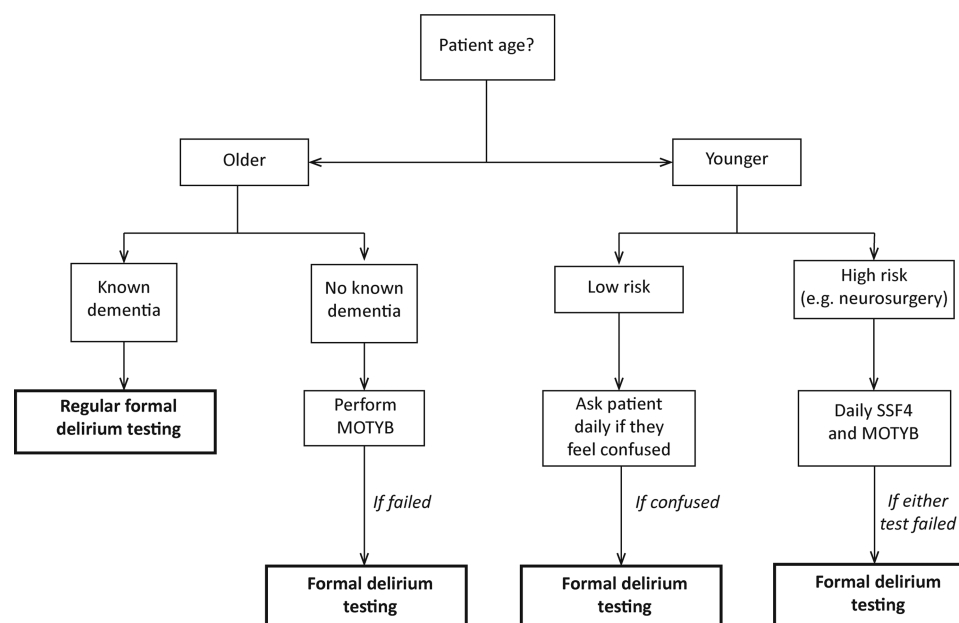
Patient age?

Older

Younger

Known dementia

No known dementia

Low risk

High risk (e.g. neurosurgery)

Regular formal delirium testing

Perform MOTYB

Ask patient daily if they feel confused

Daily SSF4 and MOTYB

*If failed*

*If confused*

*If either test failed*

Formal delirium testing

Formal delirium testing

Formal delirium testing